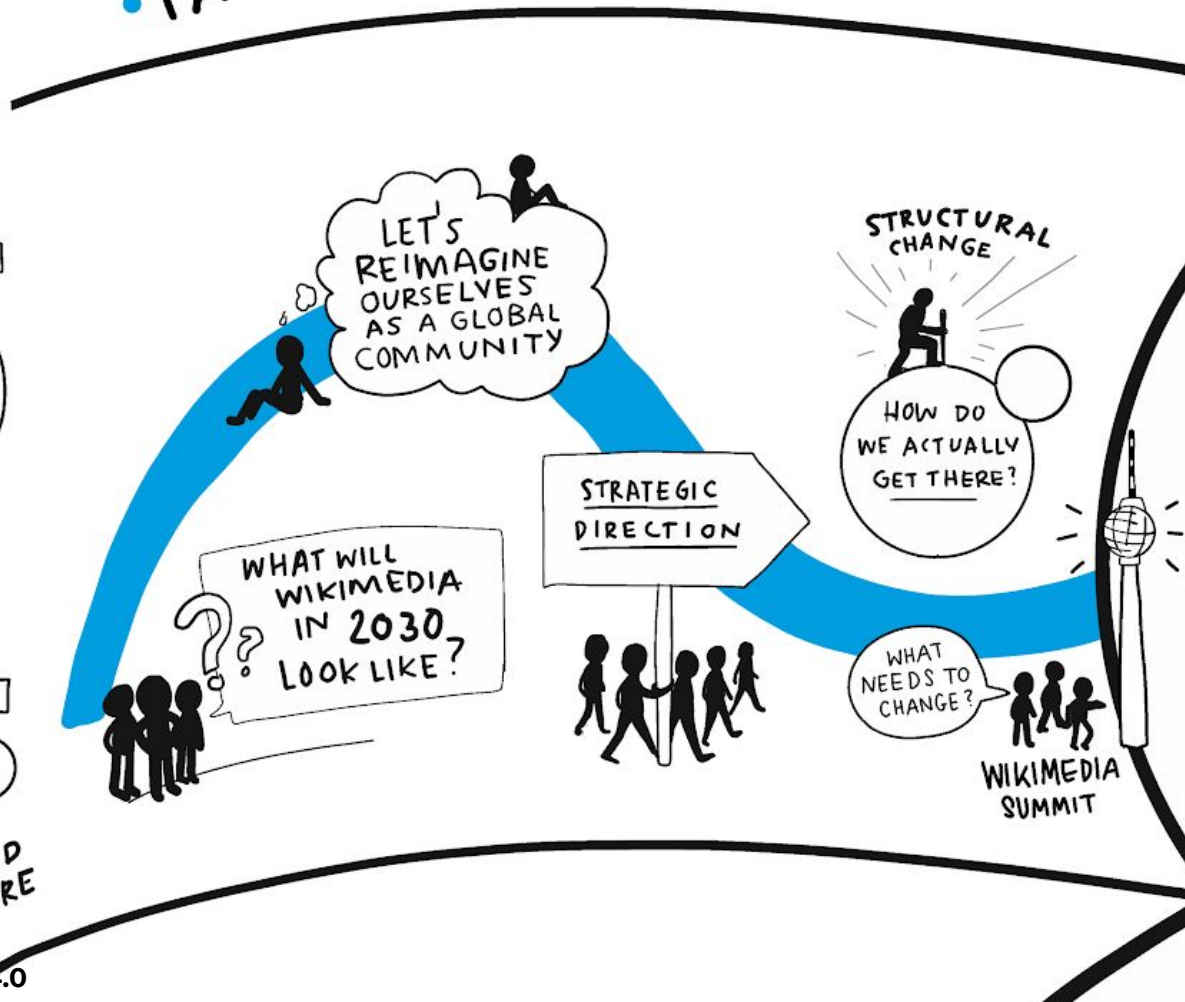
LET'S REIMAGINE OURSELVES AS A GLOBAL COMMUNITY

STRUCTURAL CHANGE

HOW DO WE ACTUALLY GET THERE?

STRATEGIC DIRECTION

WHAT WILL WIKIMEDIA IN 2030 LOOK LIKE?

WHAT NEEDS TO CHANGE?

WIKIMEDIA SUMMIT

D
RE

.0